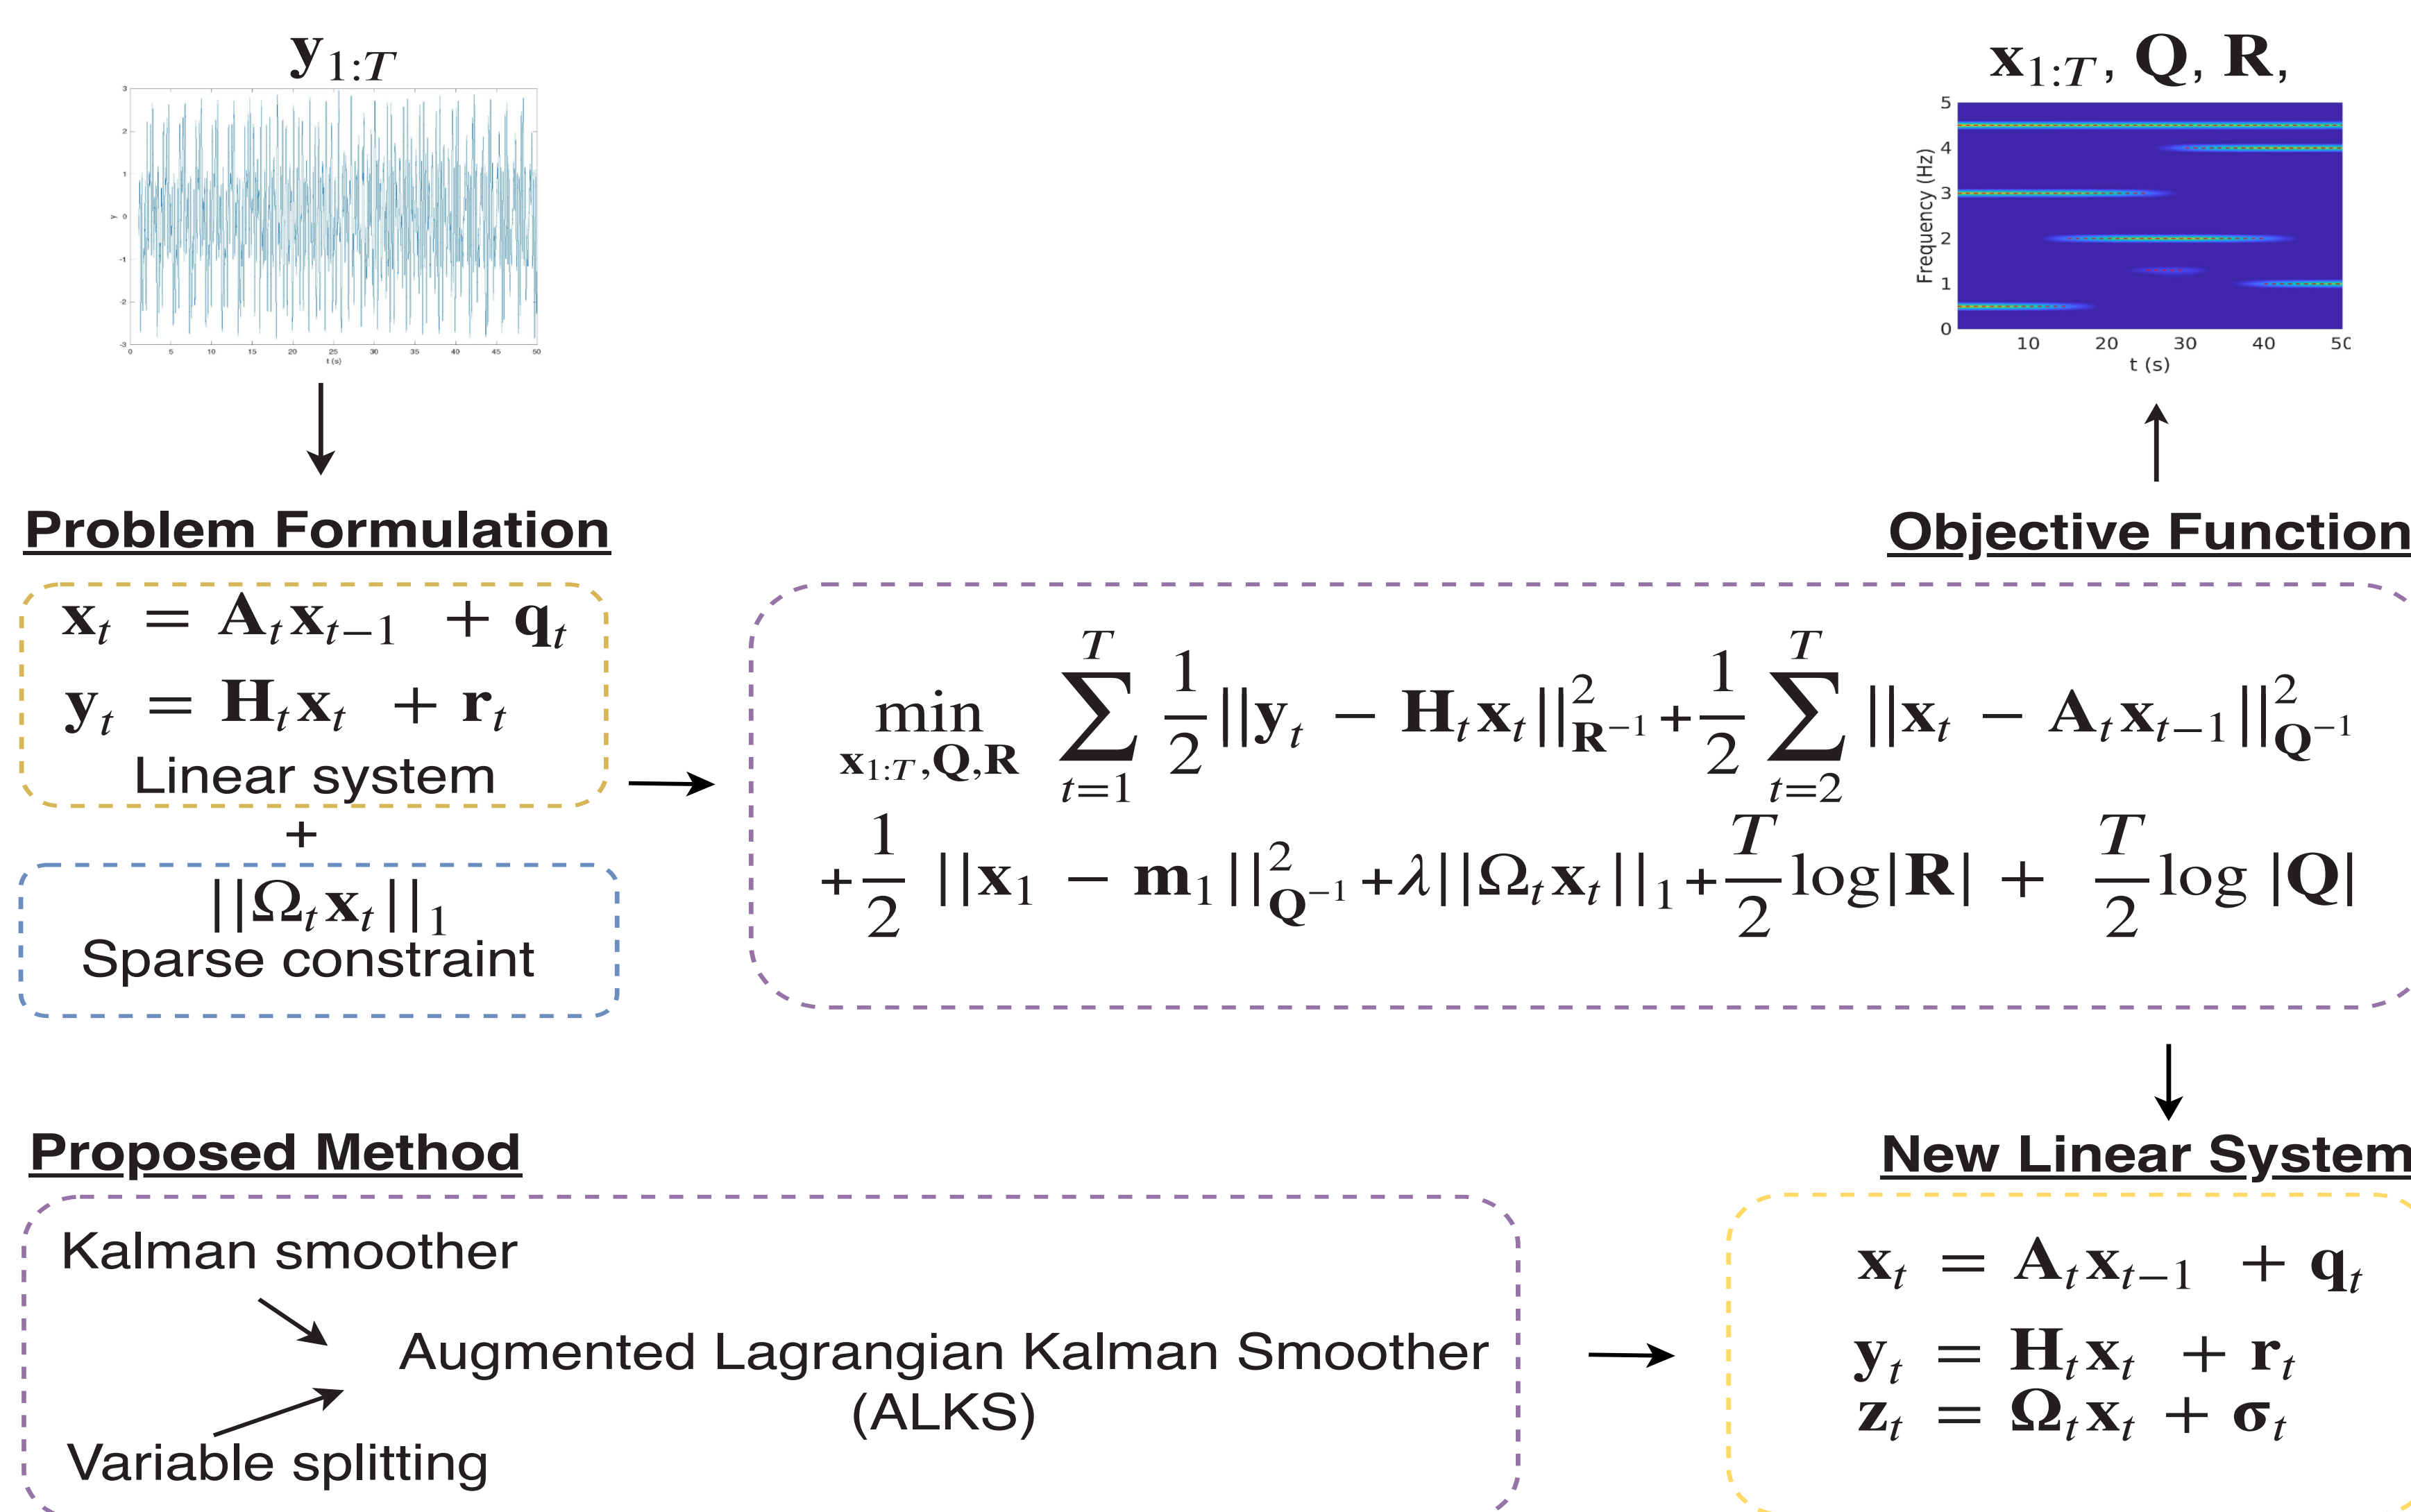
$\mathbf{y}_{1:T}$

3
2
1
y 0
-1
-2
-3
0 5 10 15 20 25 30 35 40 45 50
t (s)

$\mathbf{x}_{1:T}$, $\mathbf{Q}$, $\mathbf{R}$,

5
4
3
2
1
0
Frequency (Hz)
10 20 30 40 50
t (s)

Problem Formulation

$\mathbf{x}_t = \mathbf{A}_t\mathbf{x}_{t-1} + \mathbf{q}_t$
$\mathbf{y}_t = \mathbf{H}_t\mathbf{x}_t + \mathbf{r}_t$
Linear system

+

$||\Omega_t\mathbf{x}_t||_1$
Sparse constraint

Objective Function

$\min_{\mathbf{x}_{1:T},\mathbf{Q},\mathbf{R}} \sum_{t=1}^{T}\frac{1}{2}||\mathbf{y}_t - \mathbf{H}_t\mathbf{x}_t||^2_{\mathbf{R}^{-1}} + \frac{1}{2}\sum_{t=2}^{T}||\mathbf{x}_t - \mathbf{A}_t\mathbf{x}_{t-1}||^2_{\mathbf{Q}^{-1}}$
$+\frac{1}{2}||\mathbf{x}_1 - \mathbf{m}_1||^2_{\mathbf{Q}^{-1}} + \lambda||\Omega_t\mathbf{x}_t||_1 + \frac{T}{2}\log|\mathbf{R}| + \frac{T}{2}\log|\mathbf{Q}|$

Proposed Method

Kalman smoother
Augmented Lagrangian Kalman Smoother
(ALKS)
Variable splitting

New Linear System

$\mathbf{x}_t = \mathbf{A}_t\mathbf{x}_{t-1} + \mathbf{q}_t$
$\mathbf{y}_t = \mathbf{H}_t\mathbf{x}_t + \mathbf{r}_t$
$\mathbf{z}_t = \Omega_t\mathbf{x}_t + \boldsymbol{\sigma}_t$